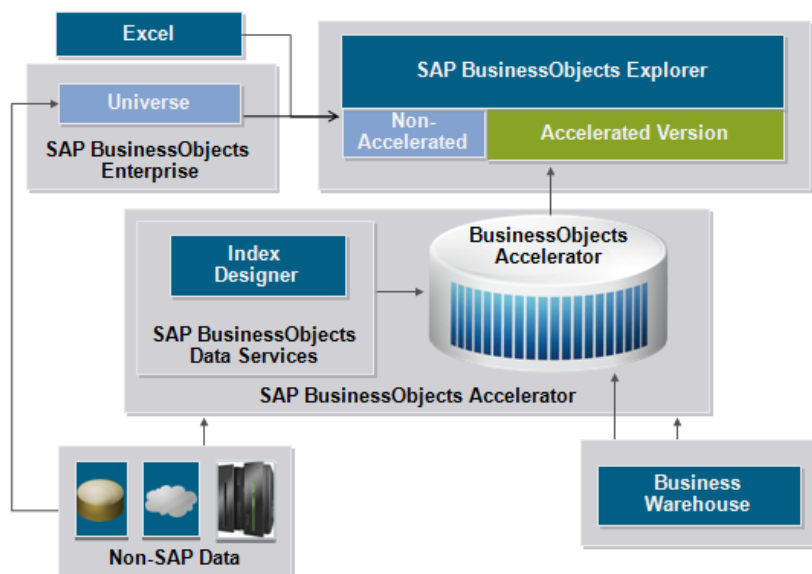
Excel

Universe

SAP BusinessObjects Enterprise

SAP BusinessObjects Explorer

Non-Accelerated

Accelerated Version

Index Designer

SAP BusinessObjects Data Services

BusinessObjects Accelerator

SAP BusinessObjects Accelerator

Non-SAP Data

Business Warehouse